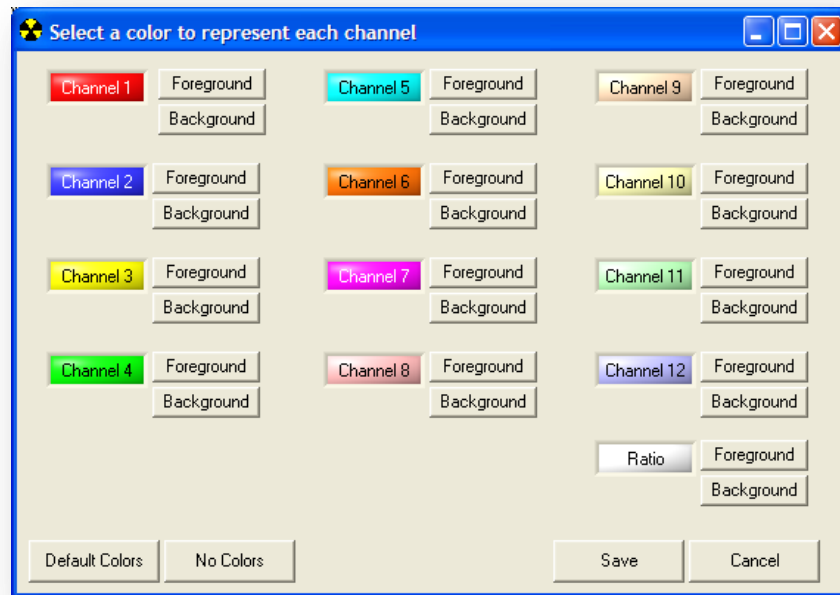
Select a color to represent each channel

Channel 1 Foreground Background

Channel 2 Foreground Background

Channel 3 Foreground Background

Channel 4 Foreground Background

Channel 5 Foreground Background

Channel 6 Foreground Background

Channel 7 Foreground Background

Channel 8 Foreground Background

Channel 9 Foreground Background

Channel 10 Foreground Background

Channel 11 Foreground Background

Channel 12 Foreground Background

Ratio Foreground Background

Default Colors No Colors Save Cancel